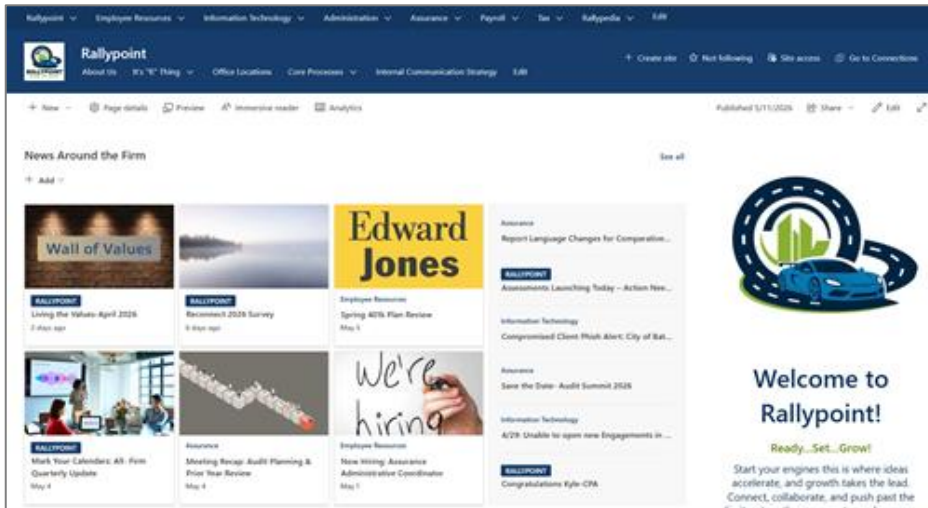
Rallypoint ⌄ Employee Resources ⌄ Information Technology ⌄ Administration ⌄ Assurance ⌄ Payroll ⌄ Tax ⌄ Rallypedia ⌄ Edit

RALLYPOINT

Rallypoint

About Us It's "E" Thing ⌄ Office Locations Core Processes ⌄ Internal Communication Strategy Edit

+ Create site ☆ Not following Site access Go to Connections

+ New ⌄ Page details Preview Immersive reader Analytics

Published 5/11/2026 Share ⌄ Edit

News Around the Firm

See all

+ Add ⌄

Wall of Values

RALLYPOINT

Living the Values- April 2026

2 days ago

RALLYPOINT

Reconnect 2026 Survey

6 days ago

Edward Jones

Employee Resources

Spring 401k Plan Review

May 5

Assurance

Report Language Changes for Comparative...

RALLYPOINT

Assessments Launching Today – Action Nee...

Information Technology

Compromised Client Phish Alert: City of Bat...

Assurance

Save the Date- Audit Summit 2026

Information Technology

4/29: Unable to open new Engagements in ...

RALLYPOINT

Congratulations Kyle-CPA

RALLYPOINT

Mark Your Calendars: All- Firm Quarterly Update

May 4

Assurance

Meeting Recap: Audit Planning & Prior Year Review

May 4

We're hiring

Employee Resources

Now Hiring: Assurance Administrative Coordinator

May 1

Welcome to Rallypoint!

Ready...Set...Grow!

Start your engines this is where ideas accelerate, and growth takes the lead. Connect, collaborate, and push past the